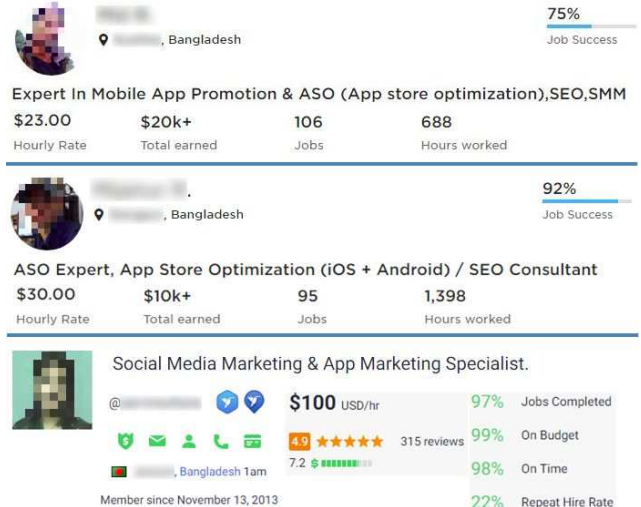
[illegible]
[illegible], Bangladesh
75%
Job Success

Expert In Mobile App Promotion & ASO (App store optimization),SEO,SMM

$23.00
Hourly Rate
$20k+
Total earned
106
Jobs
688
Hours worked

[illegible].
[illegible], Bangladesh
92%
Job Success

ASO Expert, App Store Optimization (iOS + Android) / SEO Consultant

$30.00
Hourly Rate
$10k+
Total earned
95
Jobs
1,398
Hours worked

Social Media Marketing & App Marketing Specialist.

@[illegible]
$100 USD/hr
4.9 ★★★★★ 315 reviews
7.2 $
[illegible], Bangladesh 1am
Member since November 13, 2013

97% Jobs Completed
99% On Budget
98% On Time
22% Repeat Hire Rate